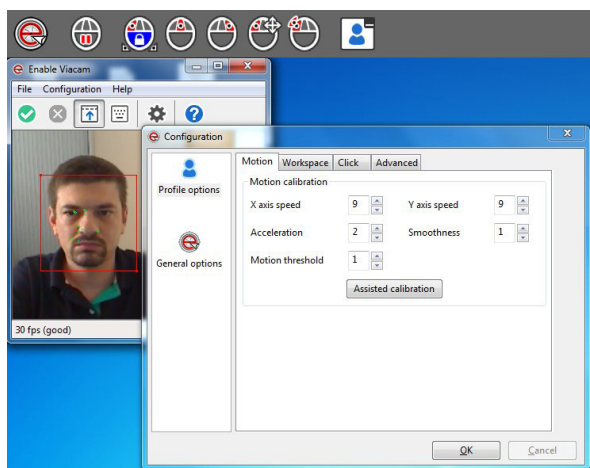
Enable Viacam

File Configuration Help

30 fps (good)

Configuration

Profile options

General options

Motion Workspace Click Advanced

Motion calibration

X axis speed 9

Y axis speed 9

Acceleration 2

Smoothness 1

Motion threshold 1

Assisted calibration

OK Cancel